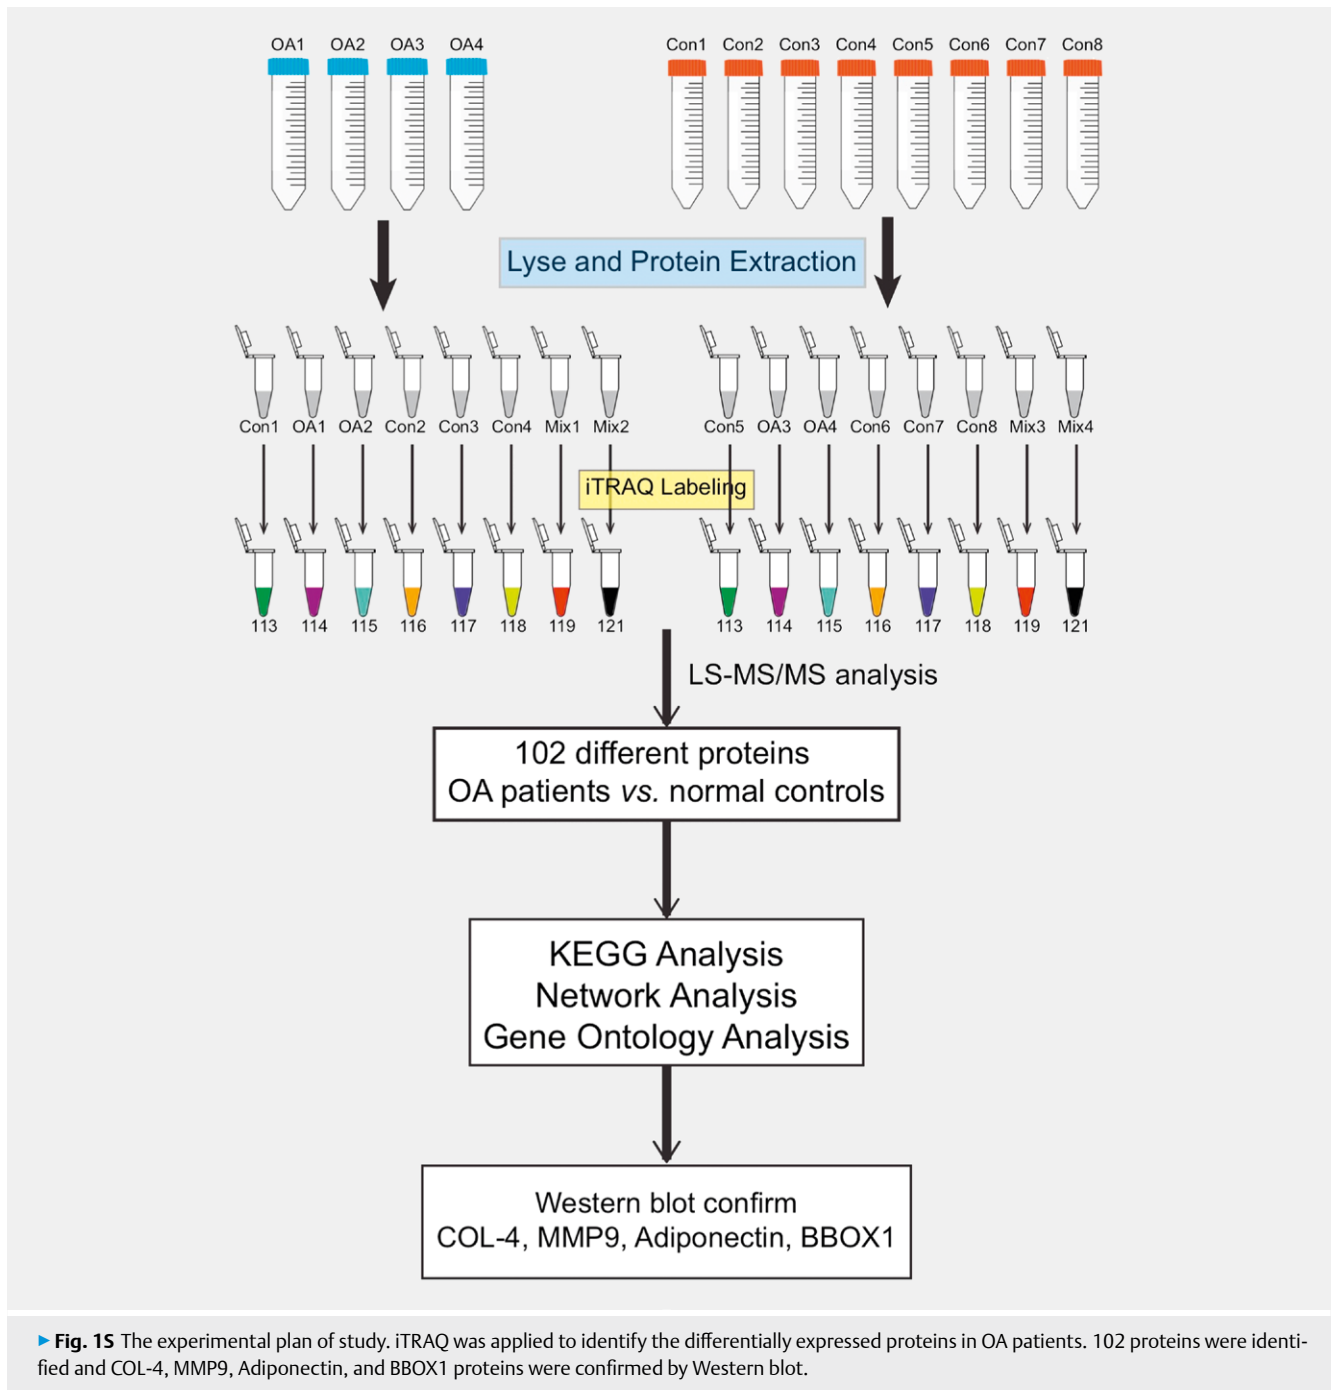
OA1 OA2 OA3 OA4

Con1 Con2 Con3 Con4 Con5 Con6 Con7 Con8

Lyse and Protein Extraction

Con1 OA1 OA2 Con2 Con3 Con4 Mix1 Mix2

Con5 OA3 OA4 Con6 Con7 Con8 Mix3 Mix4

iTRAQ Labeling

113 114 115 116 117 118 119 121

113 114 115 116 117 118 119 121

LS-MS/MS analysis

102 different proteins
OA patients *vs.* normal controls

KEGG Analysis
Network Analysis
Gene Ontology Analysis

Western blot confirm
COL-4, MMP9, Adiponectin, BBOX1

▶ **Fig. 1S** The experimental plan of study. iTRAQ was applied to identify the differentially expressed proteins in OA patients. 102 proteins were identified and COL-4, MMP9, Adiponectin, and BBOX1 proteins were confirmed by Western blot.